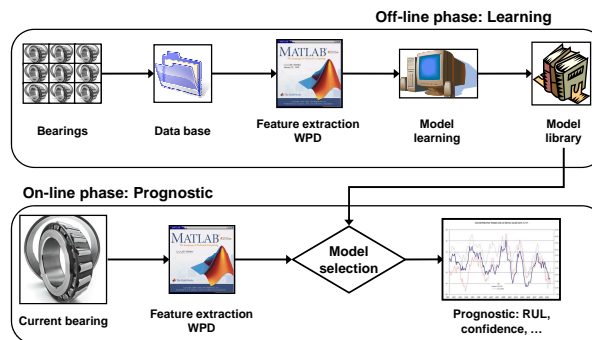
Off-line phase: Learning

MATLAB

Bearings

Data base

Feature extraction WPD

Model learning

Model library

On-line phase: Prognostic

MATLAB

Model selection

Current bearing

Feature extraction WPD

Prognostic: RUL, confidence, …